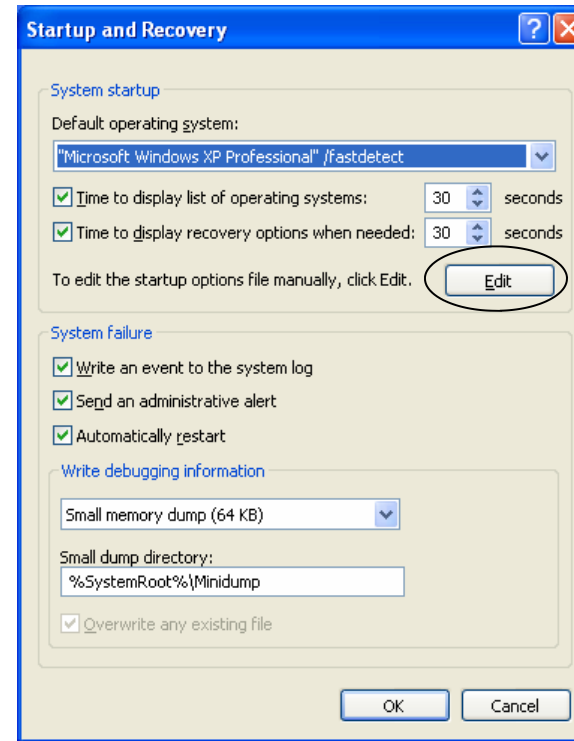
Startup and Recovery

System startup

Default operating system:

"Microsoft Windows XP Professional" /fastdetect

Time to display list of operating systems: 30 seconds

Time to display recovery options when needed: 30 seconds

To edit the startup options file manually, click Edit.

Edit

System failure

Write an event to the system log

Send an administrative alert

Automatically restart

Write debugging information

Small memory dump (64 KB)

Small dump directory:

%SystemRoot%\Minidump

Overwrite any existing file

OK

Cancel